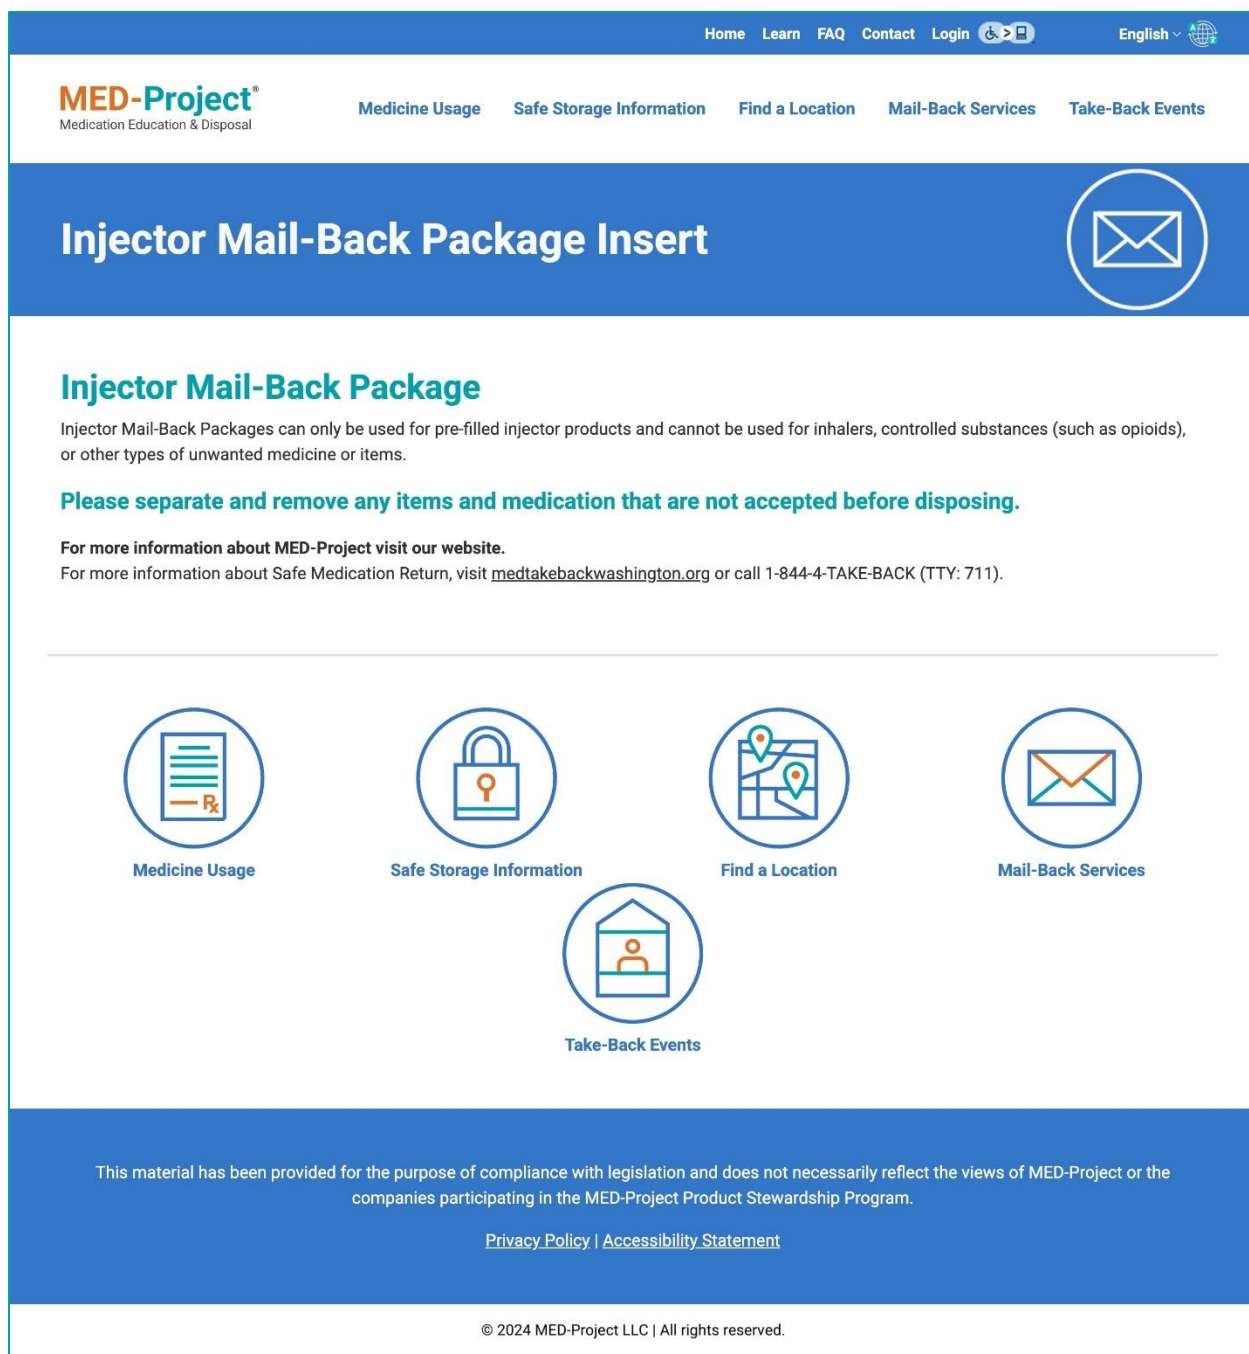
Home Learn FAQ Contact Login

English

MED-Project®
Medication Education & Disposal

Medicine Usage Safe Storage Information Find a Location Mail-Back Services Take-Back Events

Injector Mail-Back Package Insert

Injector Mail-Back Package

Injector Mail-Back Packages can only be used for pre-filled injector products and cannot be used for inhalers, controlled substances (such as opioids), or other types of unwanted medicine or items.

Please separate and remove any items and medication that are not accepted before disposing.

For more information about MED-Project visit our website.
For more information about Safe Medication Return, visit medtakebackwashington.org or call 1-844-4-TAKE-BACK (TTY: 711).

Medicine Usage

Safe Storage Information

Find a Location

Mail-Back Services

Take-Back Events

This material has been provided for the purpose of compliance with legislation and does not necessarily reflect the views of MED-Project or the companies participating in the MED-Project Product Stewardship Program.

Privacy Policy | Accessibility Statement

© 2024 MED-Project LLC | All rights reserved.